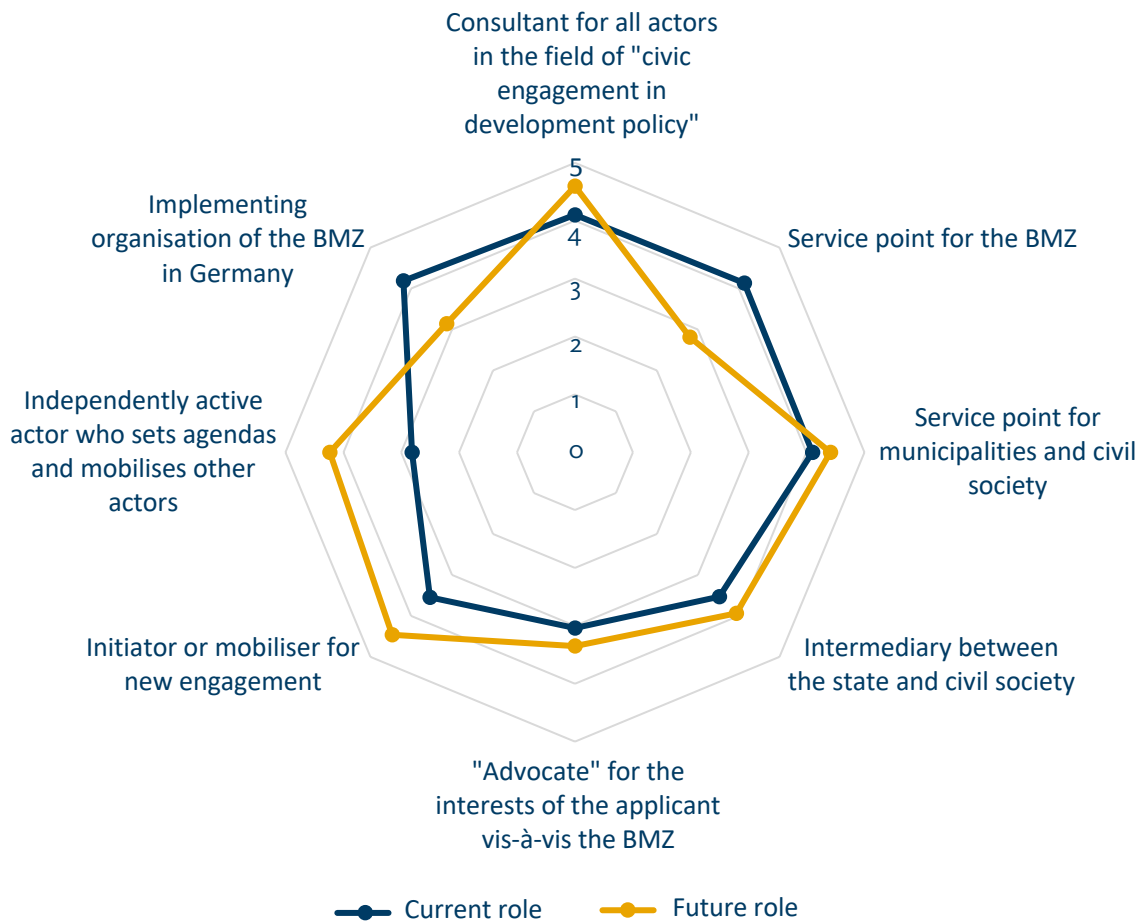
Consultant for all actors in the field of "civic engagement in development policy"

5
4
3
2
1
0

Service point for the BMZ

Service point for municipalities and civil society

Intermediary between the state and civil society

"Advocate" for the interests of the applicant vis-à-vis the BMZ

Initiator or mobiliser for new engagement

Independently active actor who sets agendas and mobilises other actors

Implementing organisation of the BMZ in Germany

Current role
Future role